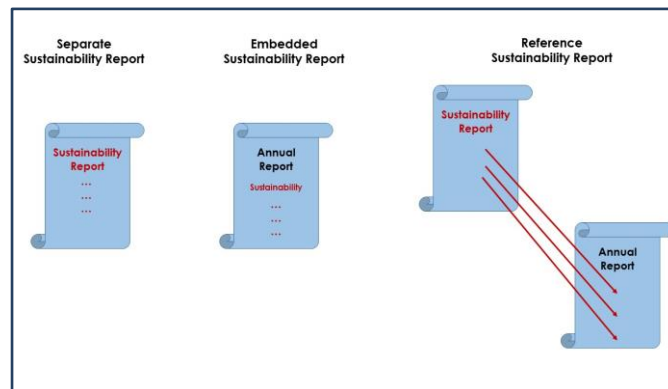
Separate Sustainability Report

Sustainability Report
...
...
...

Embedded Sustainability Report

Annual Report
Sustainability
...
...
...

Reference Sustainability Report

Sustainability Report

Annual Report